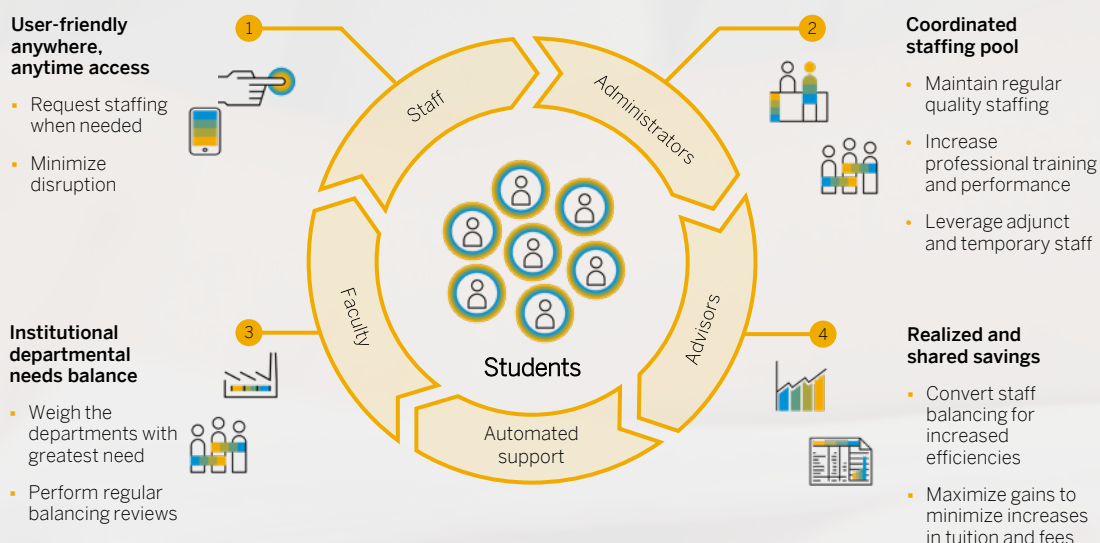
User-friendly anywhere, anytime access

1

- Request staffing when needed
- Minimize disruption

2

Coordinated staffing pool

- Maintain regular quality staffing
- Increase professional training and performance
- Leverage adjunct and temporary staff

Staff

Administrators

Faculty

Advisors

Students

Automated support

3

Institutional departmental needs balance

- Weigh the departments with greatest need
- Perform regular balancing reviews

4

Realized and shared savings

- Convert staff balancing for increased efficiencies
- Maximize gains to minimize increases in tuition and fees